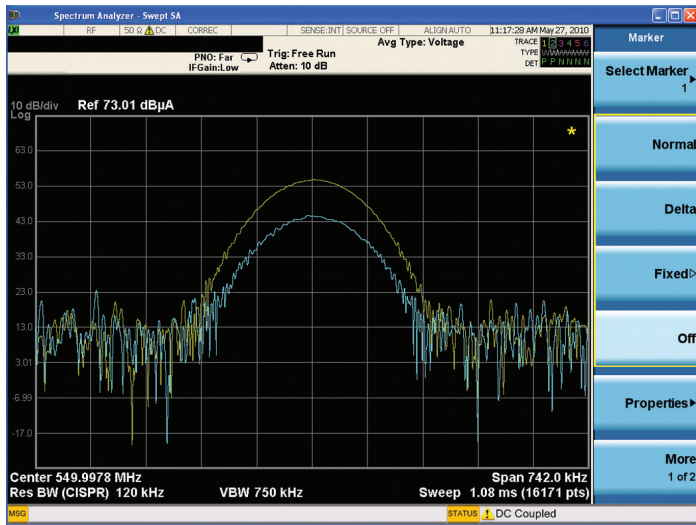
Spectrum Analyzer - Swept SA

RF | 50 Ω ⚠ DC | CORREC | SENSE:INT | SOURCE OFF | ALIGN AUTO | 11:17:28 AM May 27, 2010

Avg Type: Voltage

TRACE 1 2 3 4 5 6
TYPE
DET P P N N N N

PNO: Far
IFGain:Low

Trig: Free Run
Atten: 10 dB

Marker

Select Marker
1

10 dB/div Ref 73.01 dBµA
Log

63.0
53.0
43.0
33.0
23.0
13.0
3.01
-6.99
-17.0

Normal

Delta

Fixed▷

Off

Properties▸

More
1 of 2

Center 549.9978 MHz
Res BW (CISPR) 120 kHz
VBW 750 kHz
Span 742.0 kHz
Sweep 1.08 ms (16171 pts)

MSG
STATUS ⚠ DC Coupled